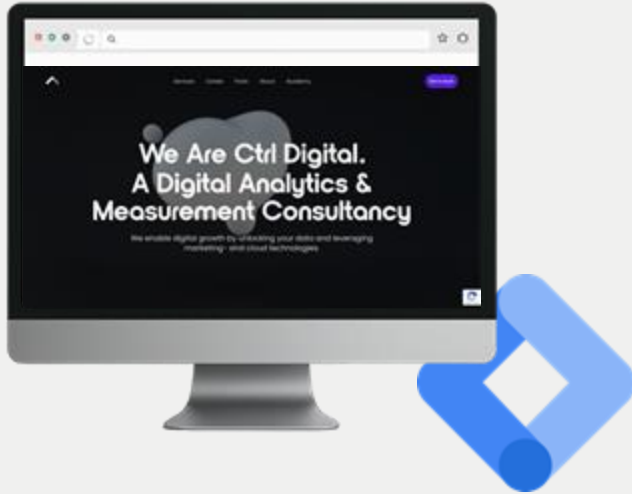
Services Cases Tools About Academy

Get in touch

We Are Ctrl Digital.
A Digital Analytics &
Measurement Consultancy

We enable digital growth by unlocking your data and leveraging marketing - and cloud technologies